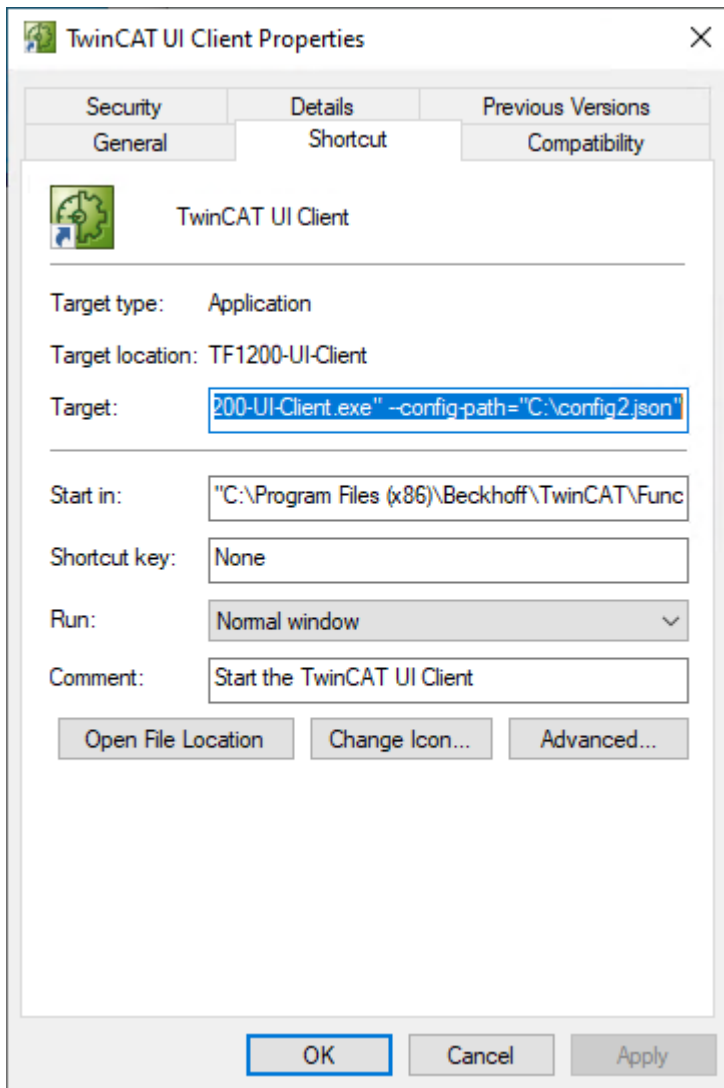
TwinCAT UI Client Properties

Security
Details
Previous Versions
General
Shortcut
Compatibility

TwinCAT UI Client

Target type: Application

Target location: TF1200-UI-Client

Target: 200-UI-Client.exe" --config-path="C:\config2.json"

Start in: "C:\Program Files (x86)\Beckhoff\TwinCAT\Func

Shortcut key: None

Run: Normal window

Comment: Start the TwinCAT UI Client

Open File Location
Change Icon...
Advanced...

OK
Cancel
Apply